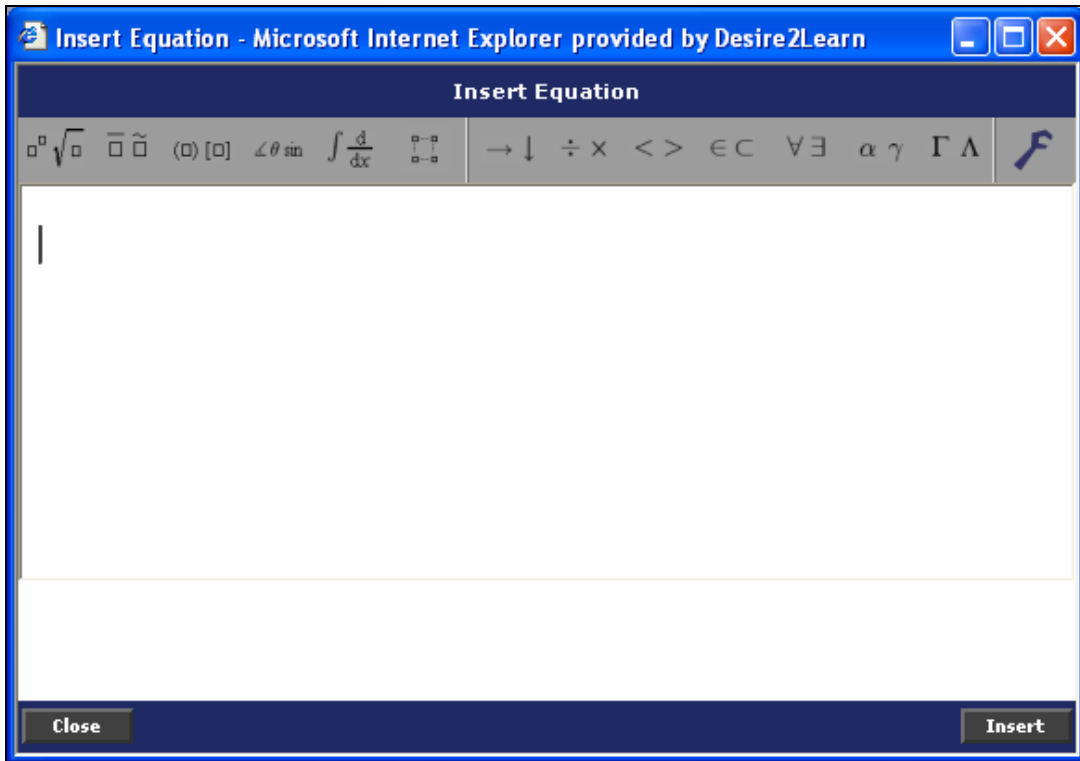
Insert Equation - Microsoft Internet Explorer provided by Desire2Learn

Insert Equation

$\square^{\square}\sqrt{\square}$ $\overline{\square}\,\tilde{\square}$ $(\square)\,[\square]$ $\angle\theta\,\sin$ $\int\frac{d}{dx}$ $\rightarrow\downarrow$ $\div\times$ $<>$ $\in\subset$ $\forall\exists$ $\alpha\,\gamma$ $\Gamma\,\Lambda$

Close

Insert